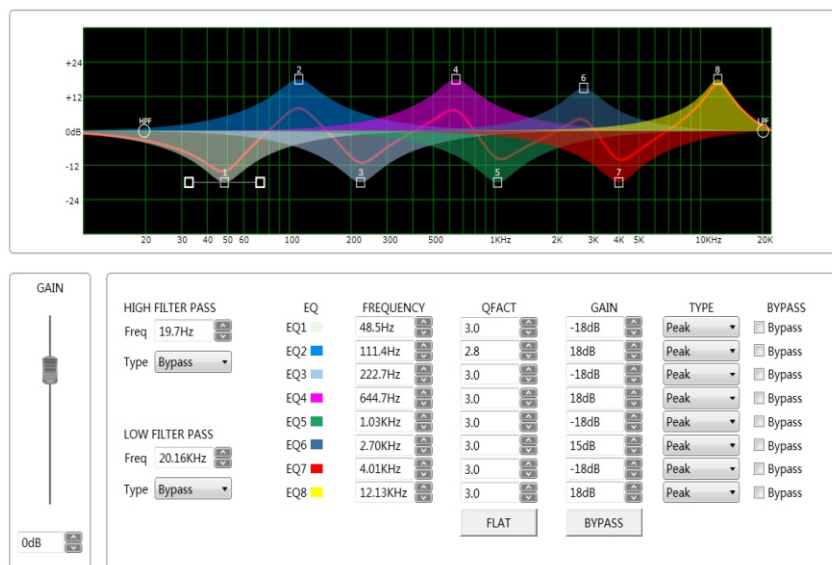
+24
+12
0dB
-12
-24

HPF
LPF
1 2 3 4 5 6 7 8

20 30 40 50 60 100 200 300 500 1KHz 2K 3K 4K 5K 10KHz 20K

GAIN

0dB

HIGH FILTER PASS
Freq 19.7Hz
Type Bypass

LOW FILTER PASS
Freq 20.16KHz
Type Bypass

| EQ | FREQUENCY | QFACT | GAIN | TYPE | BYPASS |
|---|---|---|---|---|---|
| EQ1 | 48.5Hz | 3.0 | -18dB | Peak | Bypass |
| EQ2 | 111.4Hz | 2.8 | 18dB | Peak | Bypass |
| EQ3 | 222.7Hz | 3.0 | -18dB | Peak | Bypass |
| EQ4 | 644.7Hz | 3.0 | 18dB | Peak | Bypass |
| EQ5 | 1.03KHz | 3.0 | -18dB | Peak | Bypass |
| EQ6 | 2.70KHz | 3.0 | 15dB | Peak | Bypass |
| EQ7 | 4.01KHz | 3.0 | -18dB | Peak | Bypass |
| EQ8 | 12.13KHz | 3.0 | 18dB | Peak | Bypass |

FLAT
BYPASS